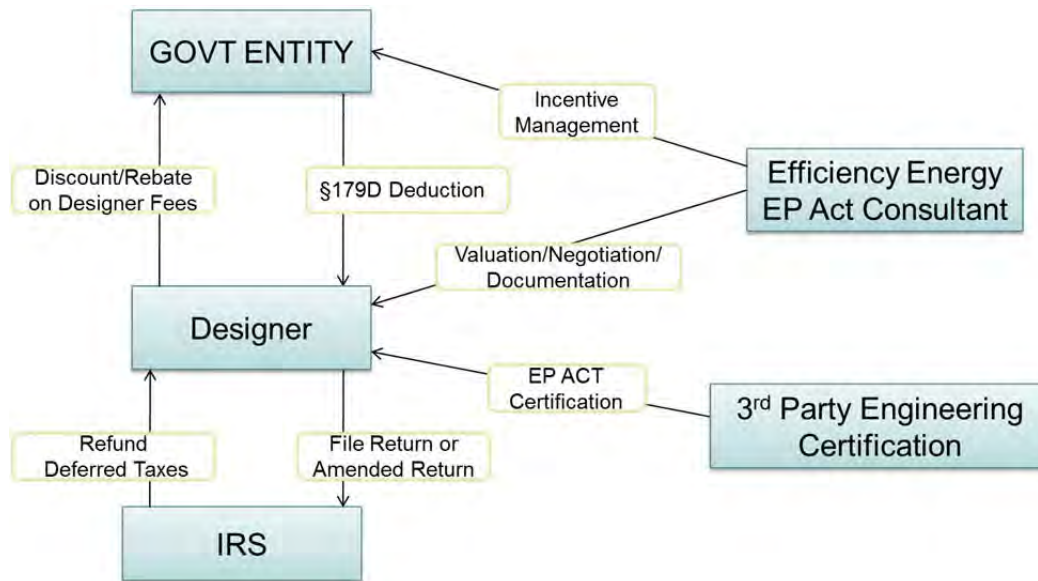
GOVT ENTITY

Incentive Management

Efficiency Energy EP Act Consultant

Discount/Rebate on Designer Fees

§179D Deduction

Valuation/Negotiation/ Documentation

Designer

EP ACT Certification

3rd Party Engineering Certification

Refund Deferred Taxes

File Return or Amended Return

IRS